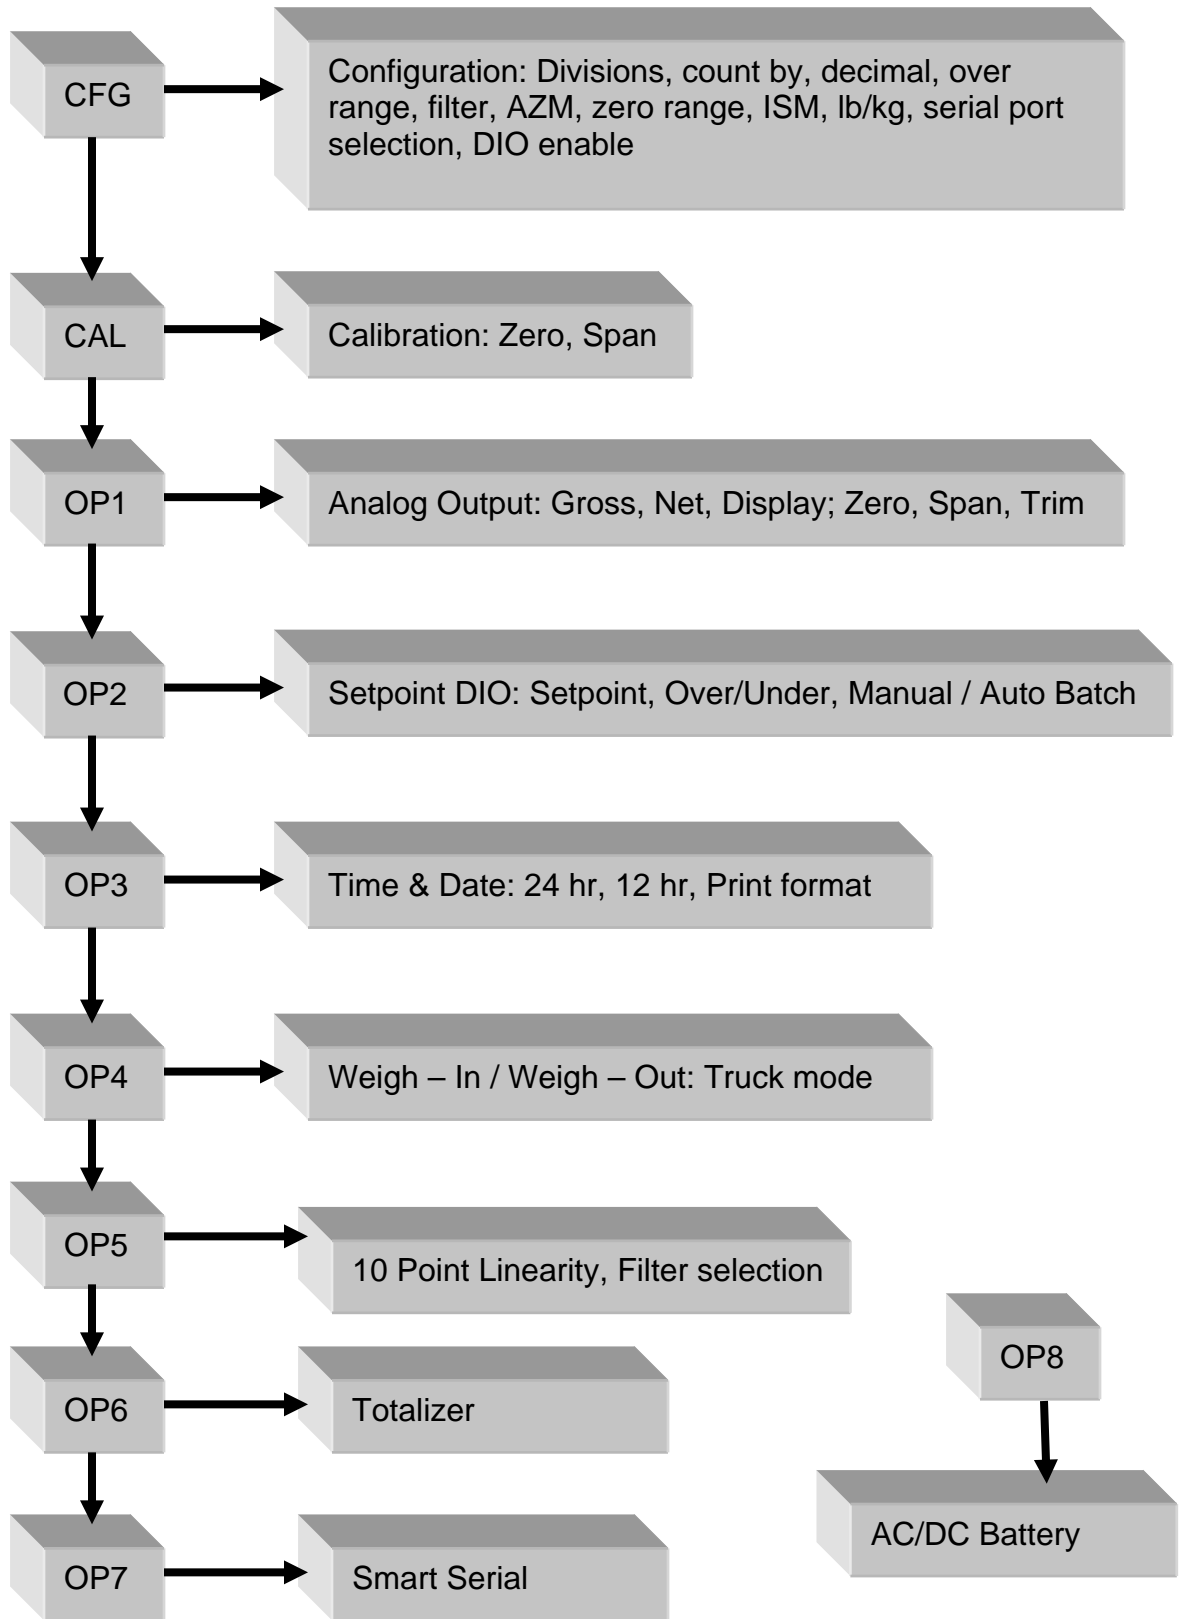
CFG

Configuration: Divisions, count by, decimal, over range, filter, AZM, zero range, ISM, lb/kg, serial port selection, DIO enable

CAL

Calibration: Zero, Span

OP1

Analog Output: Gross, Net, Display; Zero, Span, Trim

OP2

Setpoint DIO: Setpoint, Over/Under, Manual / Auto Batch

OP3

Time & Date: 24 hr, 12 hr, Print format

OP4

Weigh – In / Weigh – Out: Truck mode

OP5

10 Point Linearity, Filter selection

OP6

Totalizer

OP7

Smart Serial

OP8

AC/DC Battery